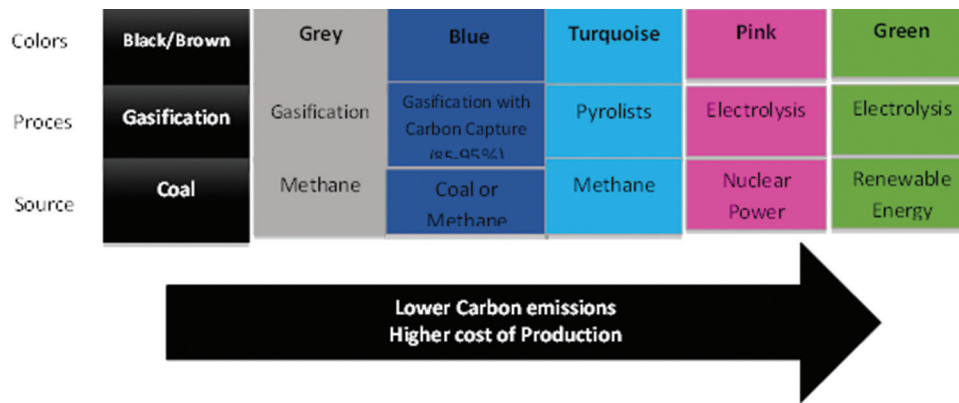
|  | Black/Brown | Grey | Blue | Turquoise | Pink | Green |
|---|---|---|---|---|---|---|
| Colors | Black/Brown | Grey | Blue | Turquoise | Pink | Green |
| Proces | Gasification | Gasification | Gasification with Carbon Capture (85-95%) | Pyrolists | Electrolysis | Electrolysis |
| Source | Coal | Methane | Coal or Methane | Methane | Nuclear Power | Renewable Energy |

Lower Carbon emissions
Higher cost of Production